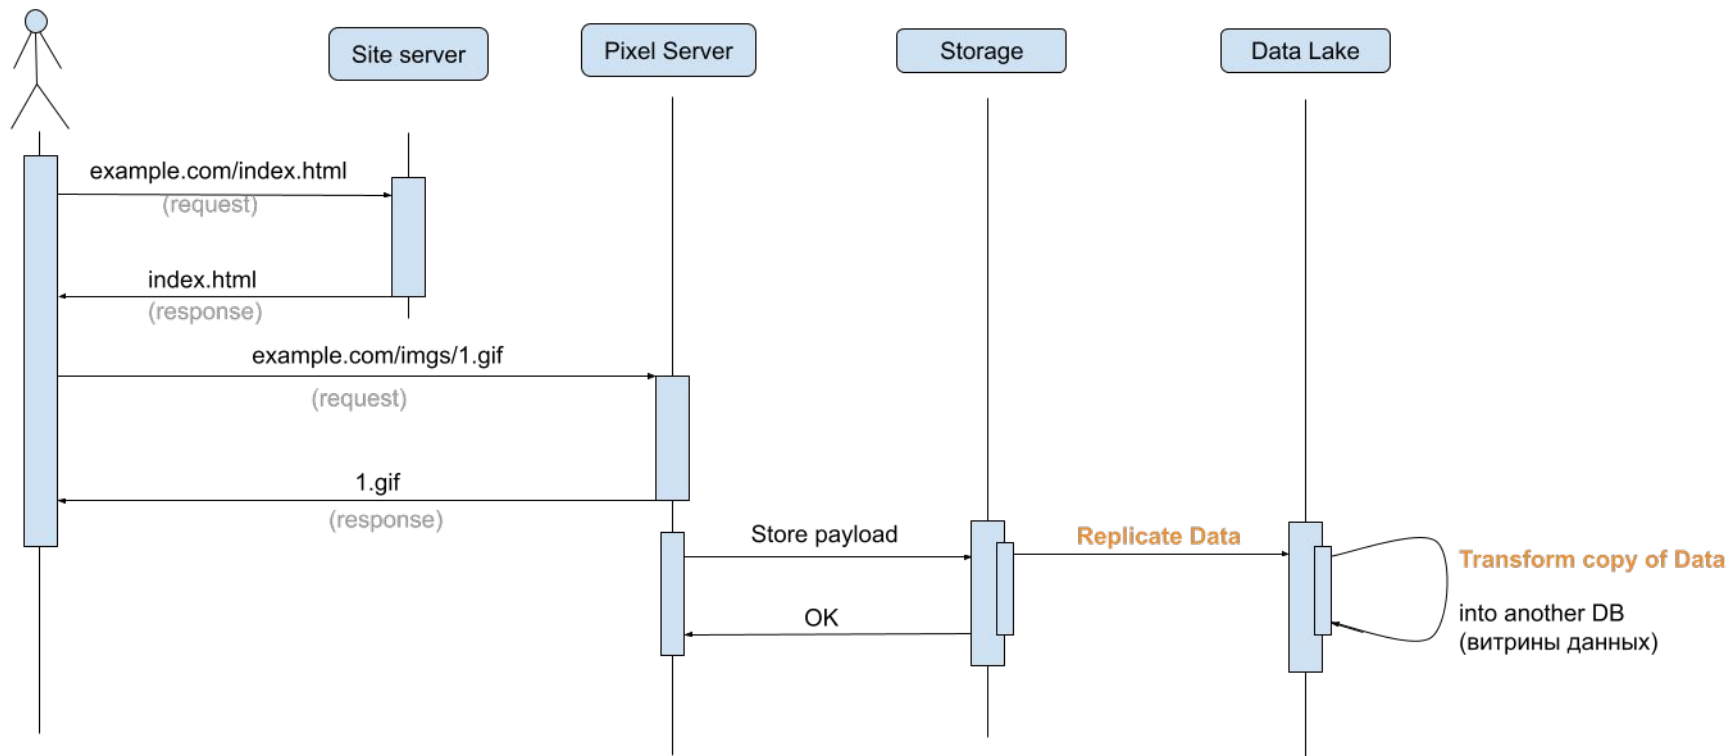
Site server

Pixel Server

Storage

Data Lake

example.com/index.html
(request)

index.html
(response)

example.com/imgs/1.gif
(request)

1.gif
(response)

Store payload

OK

Replicate Data

Transform copy of Data
into another DB
(витрины данных)